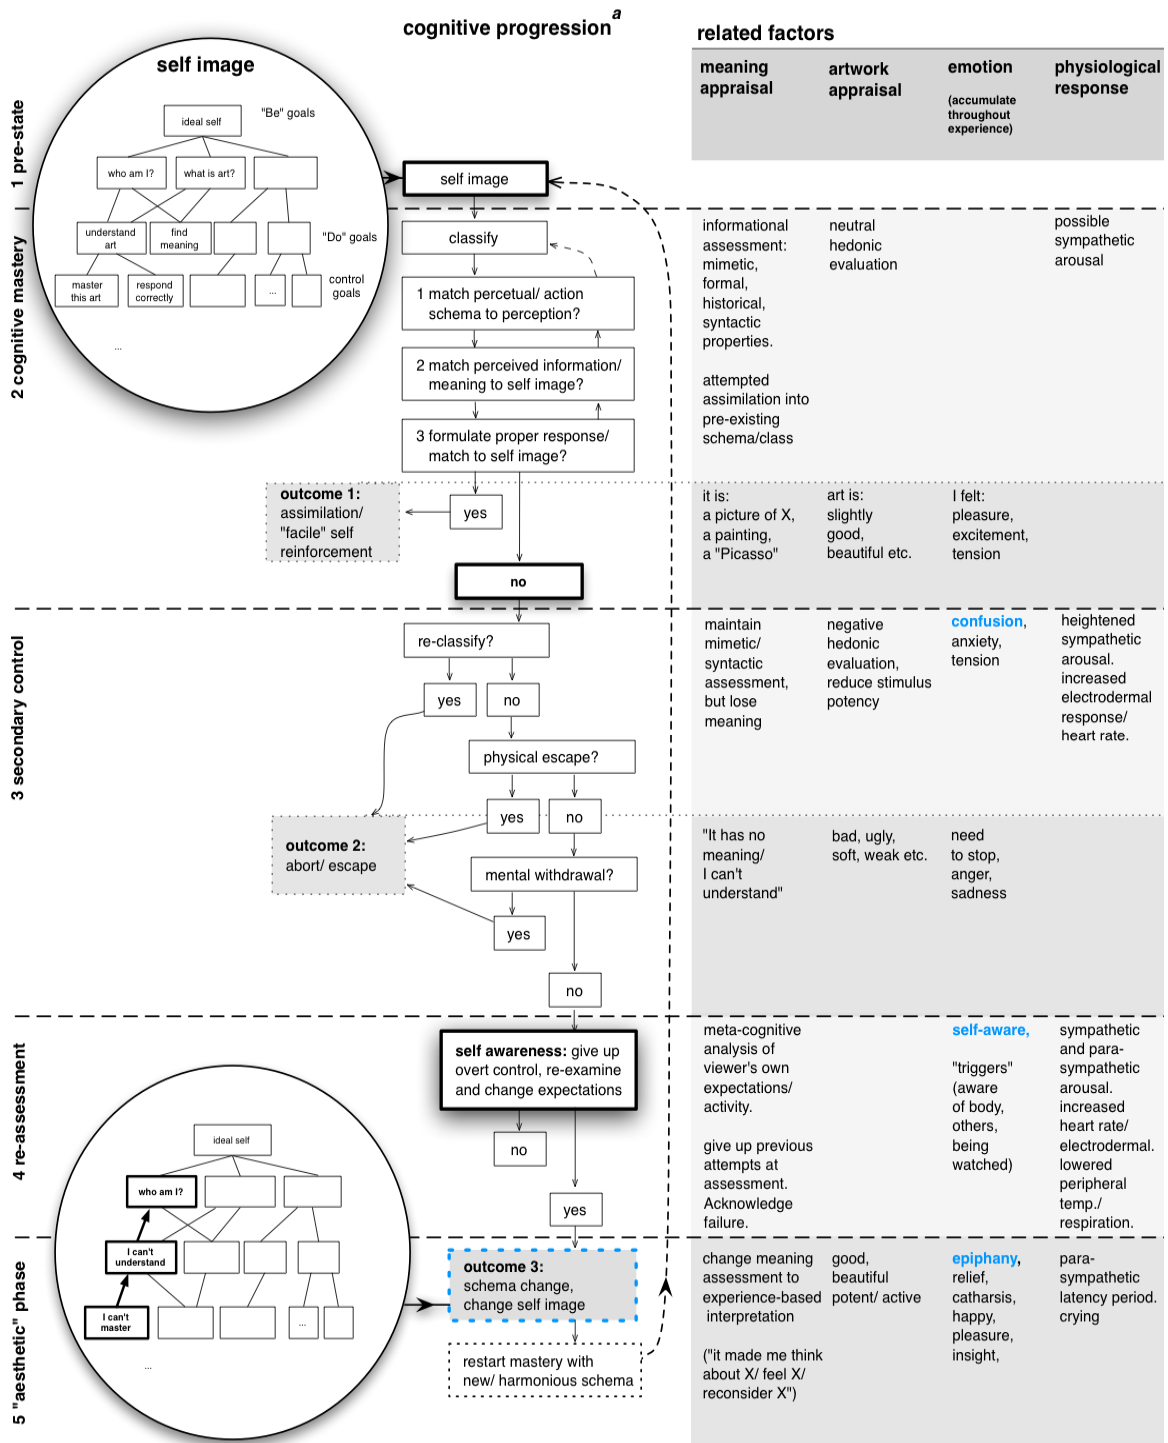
cognitive progression$^a$

related factors

| meaning appraisal | artwork appraisal | emotion (accumulate throughout experience) | physiological response |
|---|---|---|---|
| informational assessment: mimetic, formal, historical, syntactic properties. attempted assimilation into pre-existing schema/class | neutral hedonic evaluation | | possible sympathetic arousal |
| it is: a picture of X, a painting, a "Picasso" | art is: slightly good, beautiful etc. | I felt: pleasure, excitement, tension | |
| maintain mimetic/ syntactic assessment, but lose meaning | negative hedonic evaluation, reduce stimulus potency | confusion, anxiety, tension | heightened sympathetic arousal. increased electrodermal response/ heart rate. |
| "It has no meaning/ I can't understand" | bad, ugly, soft, weak etc. | need to stop, anger, sadness | |
| meta-cognitive analysis of viewer's own expectations/ activity. give up previous attempts at assessment. Acknowledge failure. | | self-aware, "triggers" (aware of body, others, being watched) | sympathetic and para-sympathetic arousal. increased heart rate/ electrodermal. lowered peripheral temp./ respiration. |
| change meaning assessment to experience-based interpretation ("it made me think about X/ feel X/ reconsider X") | good, beautiful potent/ active | epiphany, relief, catharsis, happy, pleasure, insight, | para-sympathetic latency period. crying |

1 pre-state
2 cognitive mastery
3 secondary control
4 re-assessment
5 "aesthetic" phase

self image
ideal self
"Be" goals
who am I?
what is art?
understand art
find meaning
"Do" goals
master this art
respond correctly
...
control goals
...

self image
classify
1 match percetual/ action schema to perception?
2 match perceived information/ meaning to self image?
3 formulate proper response/ match to self image?
outcome 1: assimilation/ "facile" self reinforcement
yes
no
re-classify?
yes
no
physical escape?
yes
no
outcome 2: abort/ escape
mental withdrawal?
yes
no
self awareness: give up overt control, re-examine and change expectations
no
yes
outcome 3: schema change, change self image
restart mastery with new/ harmonious schema

ideal self
who am I?
I can't understand
I can't master
...
...